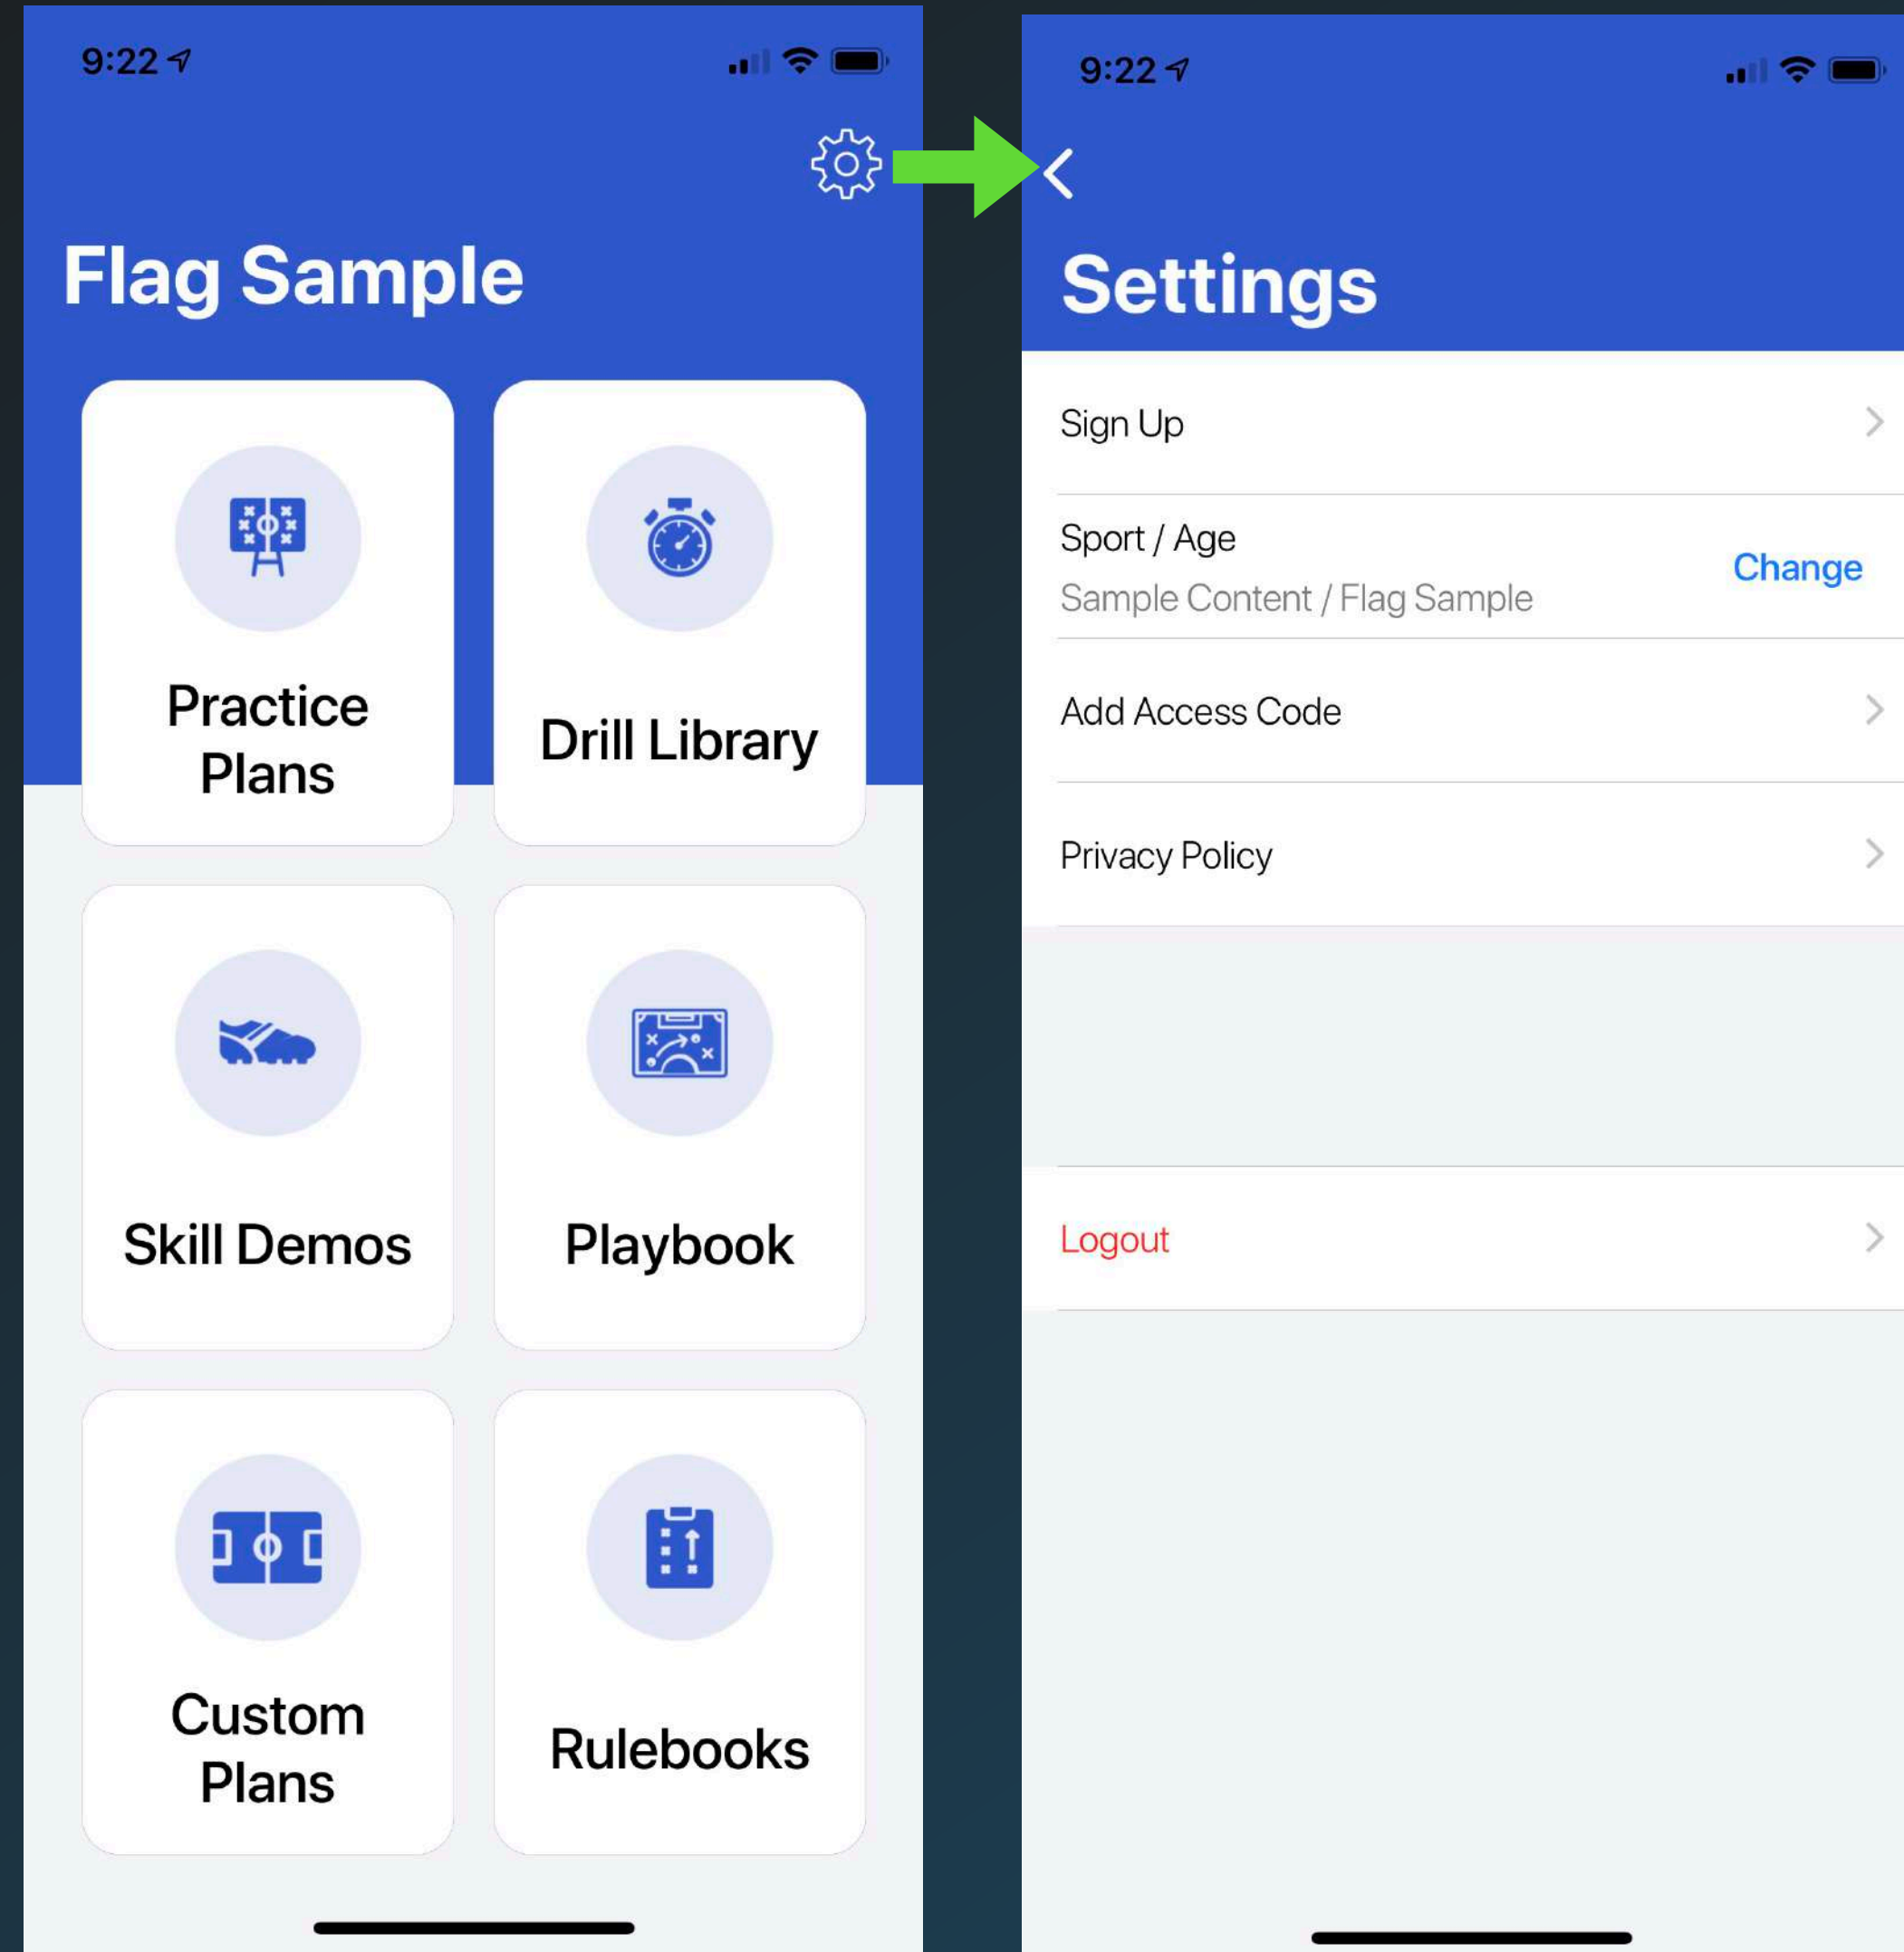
9:22

Flag Sample

Practice Plans

Drill Library

Skill Demos

Playbook

Custom Plans

Rulebooks

9:22

Settings

Sign Up

Sport / Age
Sample Content / Flag Sample

Change

Add Access Code

Privacy Policy

Logout